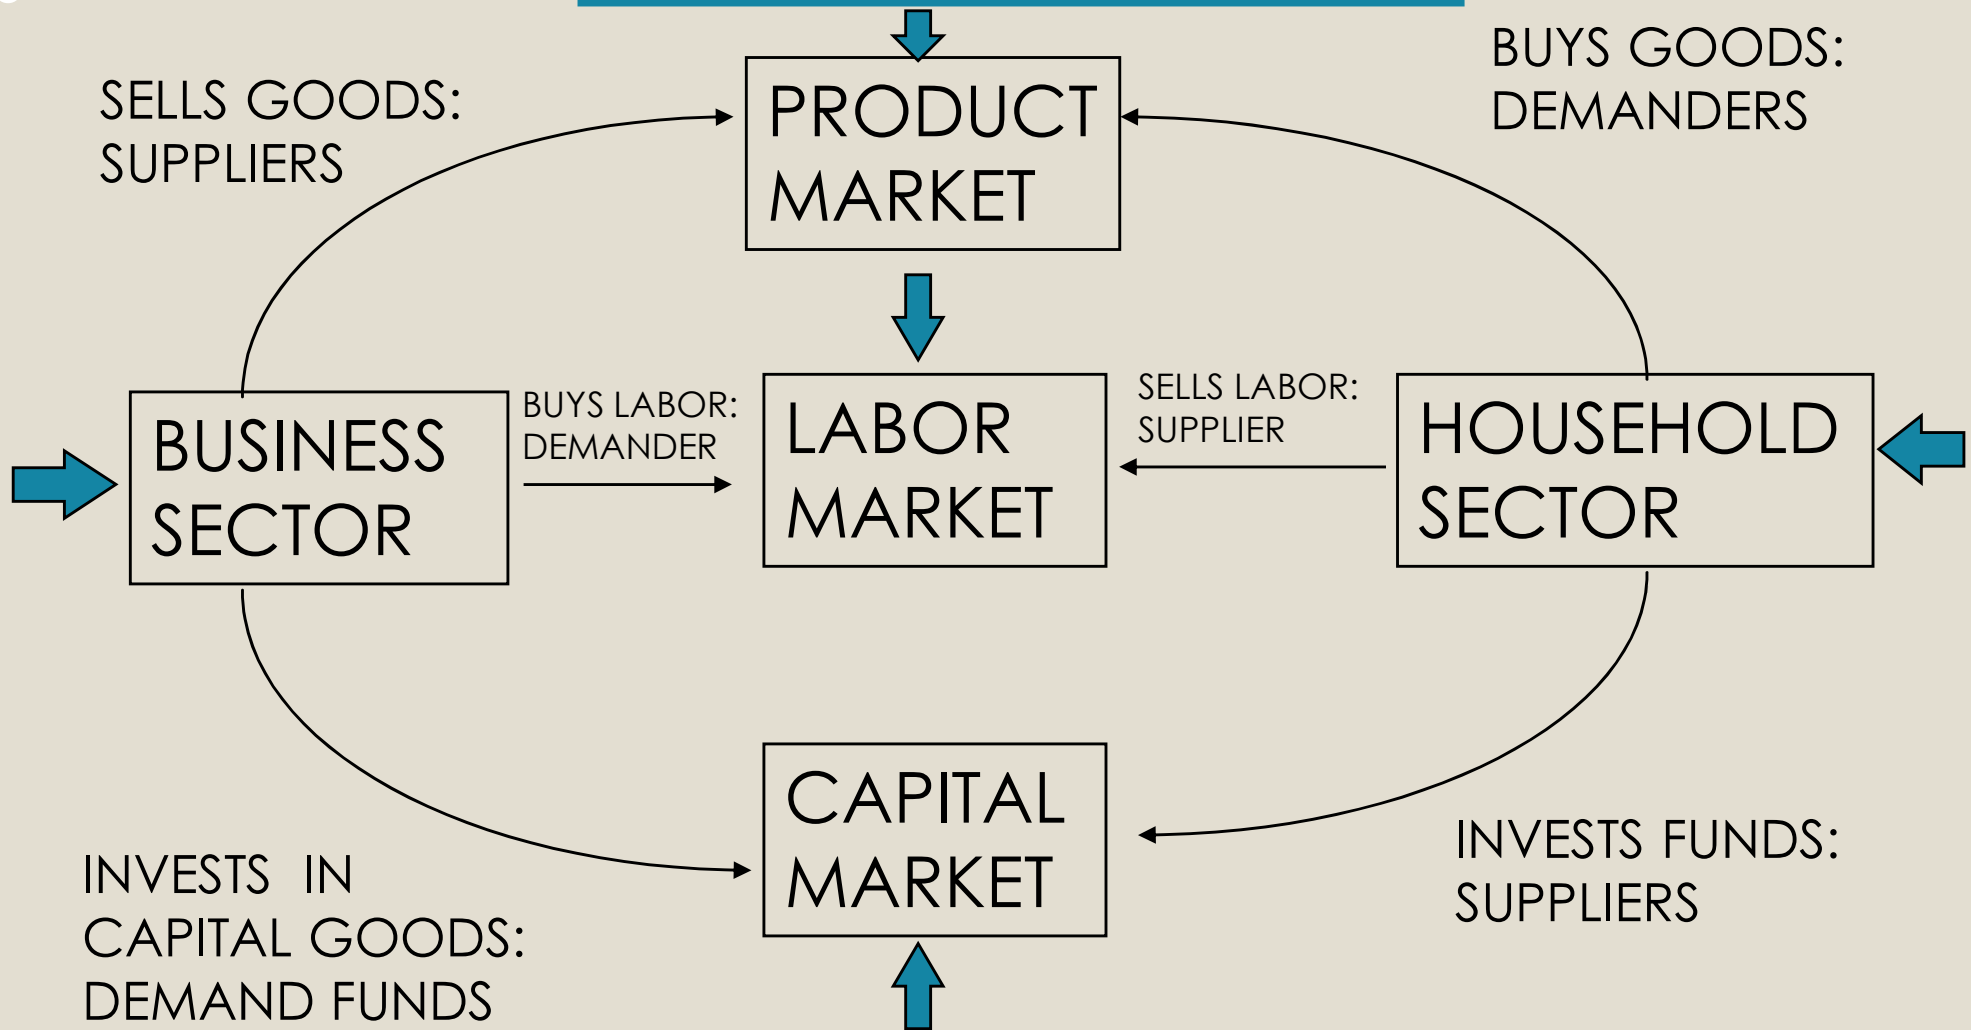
SELLS GOODS:
SUPPLIERS

PRODUCT MARKET

BUYS GOODS:
DEMANDERS

BUSINESS SECTOR

BUYS LABOR:
DEMANDER

LABOR MARKET

SELLS LABOR:
SUPPLIER

HOUSEHOLD SECTOR

INVESTS IN
CAPITAL GOODS:
DEMAND FUNDS

CAPITAL MARKET

INVESTS FUNDS:
SUPPLIERS